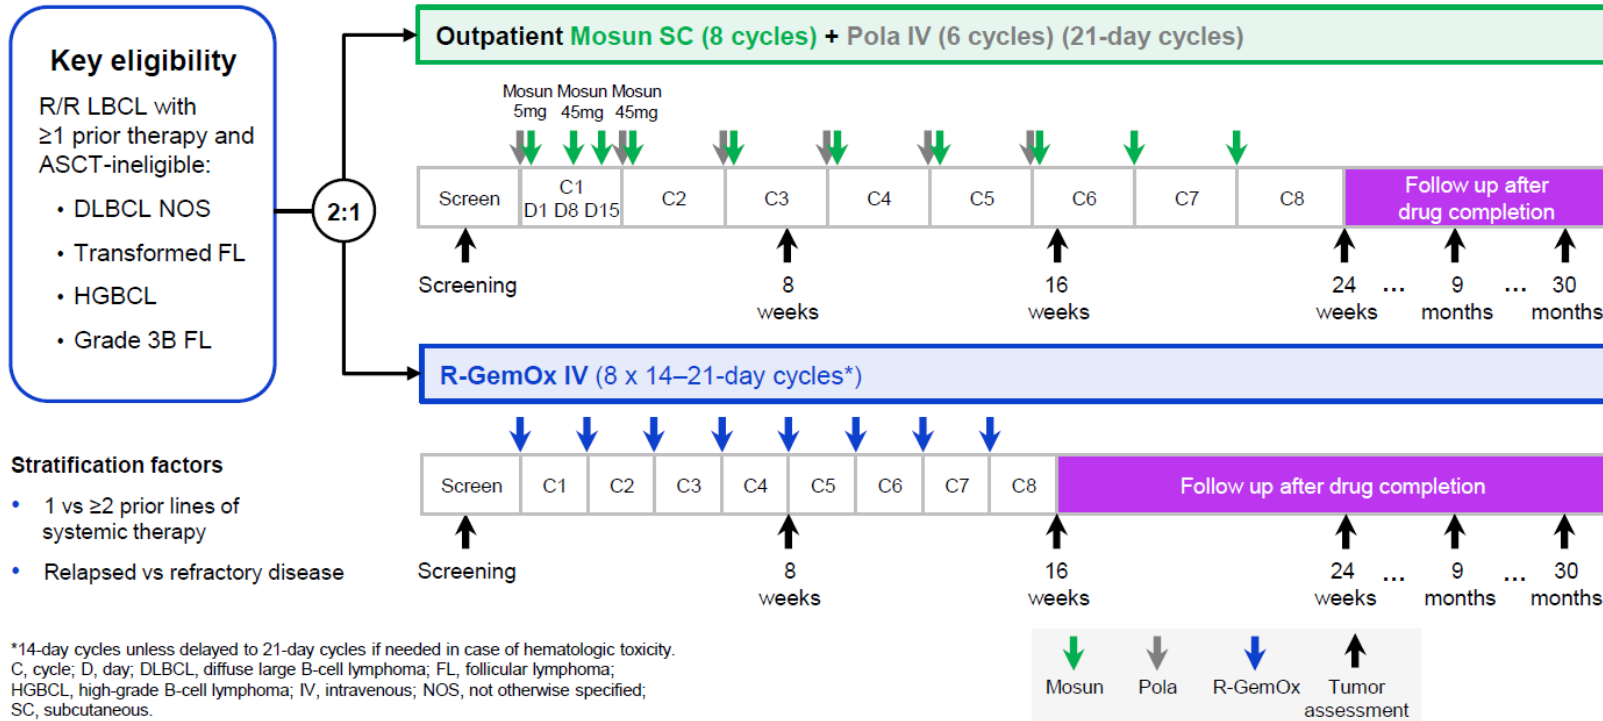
Key eligibility

R/R LBCL with ≥1 prior therapy and ASCT-ineligible:

- DLBCL NOS
- Transformed FL
- HGBCL
- Grade 3B FL

2:1

Outpatient Mosun SC (8 cycles) + Pola IV (6 cycles) (21-day cycles)

Mosun 5mg Mosun 45mg Mosun 45mg

| Screen | C1 D1 D8 D15 | C2 | C3 | C4 | C5 | C6 | C7 | C8 | Follow up after drug completion |
|---|---|---|---|---|---|---|---|---|---|

Screening

8 weeks

16 weeks

24 weeks … 9 months … 30 months

R-GemOx IV (8 x 14–21-day cycles*)

| Screen | C1 | C2 | C3 | C4 | C5 | C6 | C7 | C8 | Follow up after drug completion |
|---|---|---|---|---|---|---|---|---|---|

Screening

8 weeks

16 weeks

24 weeks … 9 months … 30 months

Stratification factors

- 1 vs ≥2 prior lines of systemic therapy
- Relapsed vs refractory disease

*14-day cycles unless delayed to 21-day cycles if needed in case of hematologic toxicity.
C, cycle; D, day; DLBCL, diffuse large B-cell lymphoma; FL, follicular lymphoma; HGBCL, high-grade B-cell lymphoma; IV, intravenous; NOS, not otherwise specified; SC, subcutaneous.

Mosun Pola R-GemOx Tumor assessment